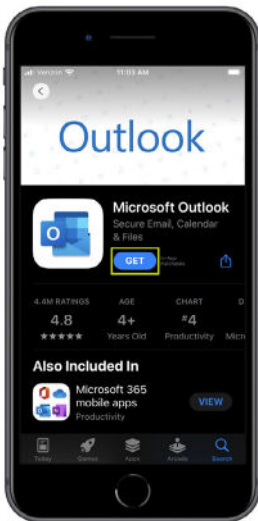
Verizon 11:03 AM

Outlook

Microsoft Outlook

Secure Email, Calendar & Files

GET

In-App Purchases

4.4M RATINGS

4.8

★★★★★

AGE

4+

Years Old

CHART

#4

Productivity

D

Micr

Also Included In

Microsoft 365 mobile apps

Productivity

VIEW

Today

Games

Apps

Arcade

Search